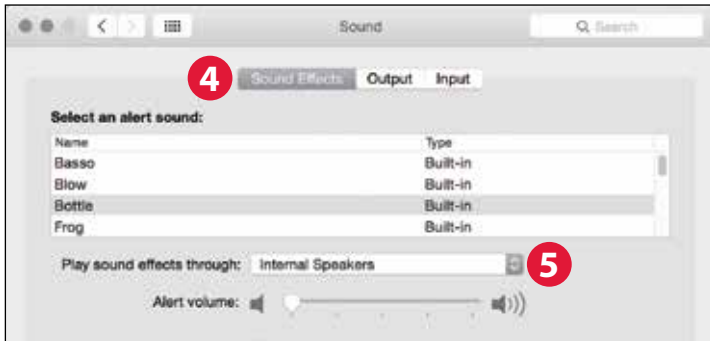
Sound

Search

4

Sound Effects Output Input

Select an alert sound:

| Name | Type |
|---|---|
| Basso | Built-in |
| Blow | Built-in |
| Bottle | Built-in |
| Frog | Built-in |

Play sound effects through: Internal Speakers

5

Alert volume: